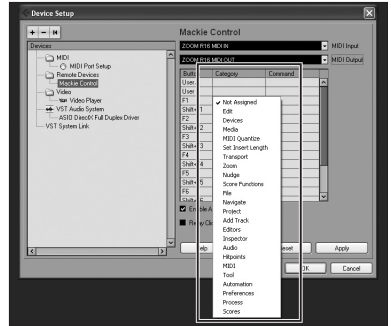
Device Setup

+ − ⏮

Devices

MIDI
MIDI Port Setup
Remote Devices
Mackie Control
Video
Video Player
VST Audio System
ASIO DirectX Full Duplex Driver
VST System Link

Mackie Control

ZOOM R16 MIDI IN
MIDI Input
ZOOM R16 MIDI OUT
MIDI Output

| Butt | Category | Command |
|---|---|---|
| User | | |
| User | | |
| F1 | | |
| Shift+1 | | |
| F2 | | |
| Shift+2 | | |
| F3 | | |
| Shift+3 | | |
| F4 | | |
| Shift+4 | | |
| F5 | | |
| Shift+5 | | |
| F6 | | |
| Shift+6 | | |

✓ Not Assigned
Edit
Devices
Media
MIDI Quantize
Set Insert Length
Transport
Zoom
Nudge
Score Functions
File
Navigate
Project
Add Track
Editors
Inspector
Audio
Hitpoints
MIDI
Tool
Automation
Preferences
Process
Scores

Enable A
Relay Cl

elp
eset
Apply
OK
Cancel